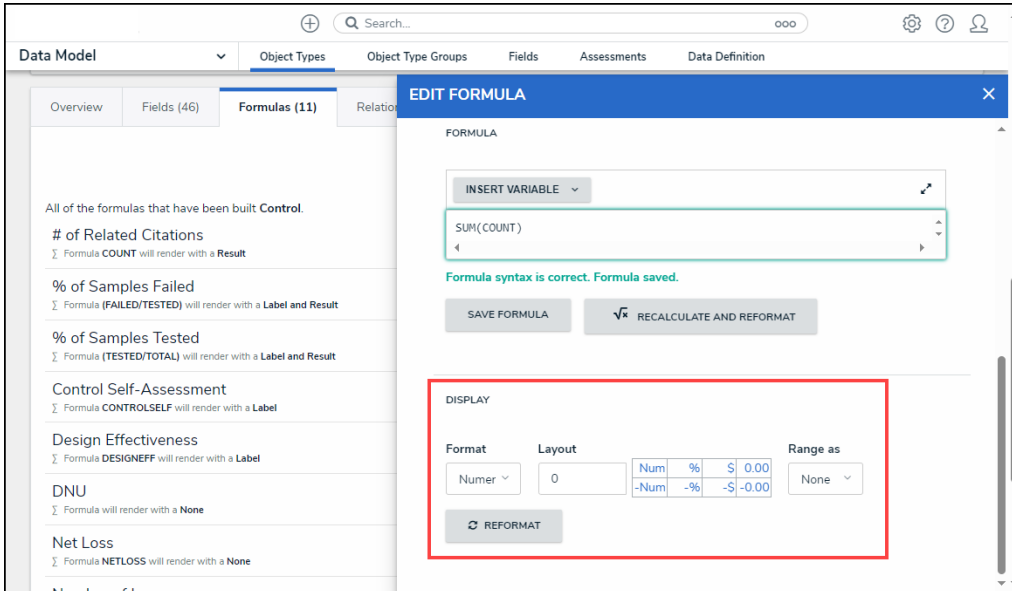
Search...

Data Model

Object Types | Object Type Groups | Fields | Assessments | Data Definition

Overview | Fields (46) | Formulas (11) | Relation

All of the formulas that have been built Control.

# of Related Citations
∑ Formula COUNT will render with a Result

% of Samples Failed
∑ Formula (FAILED/TESTED) will render with a Label and Result

% of Samples Tested
∑ Formula (TESTED/TOTAL) will render with a Label and Result

Control Self-Assessment
∑ Formula CONTROLSELF will render with a Label

Design Effectiveness
∑ Formula DESIGNEFF will render with a Label

DNU
∑ Formula will render with a None

Net Loss
∑ Formula NETLOSS will render with a None

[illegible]

EDIT FORMULA

FORMULA

INSERT VARIABLE

SUM(COUNT)

Formula syntax is correct. Formula saved.

SAVE FORMULA

$\sqrt{x}$ RECALCULATE AND REFORMAT

DISPLAY

Format

Numer

Layout

0

| Num | % | $ | 0.00 |
|---|---|---|---|
| -Num | -% | -$ | -0.00 |

Range as

None

REFORMAT